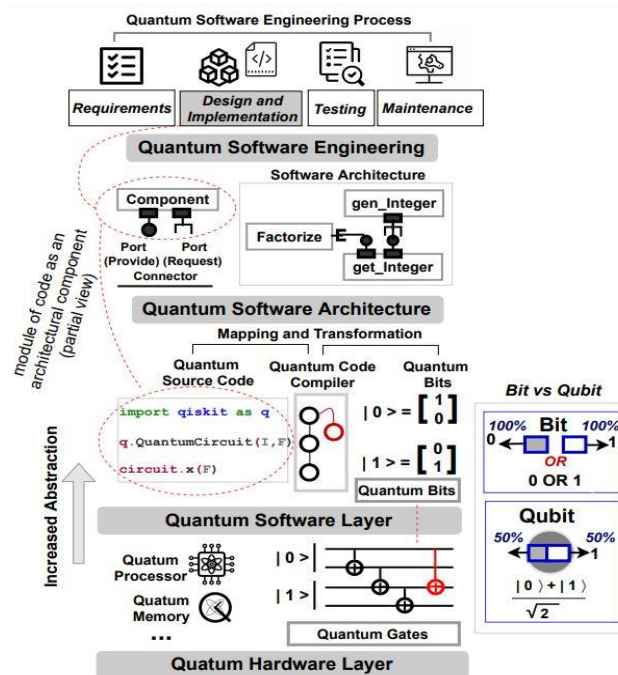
Quantum Software Engineering Process

Requirements

Design and Implementation

Testing

Maintenance

Quantum Software Engineering

Component

Port (Provide)

Port (Request)

Connector

Software Architecture

gen_Integer

Factorize

get_Integer

module of code as an architectural component (partial view)

Quantum Software Architecture

Mapping and Transformation

Quantum Source Code

Quantum Code Compiler

Quantum Bits

import qiskit as q

q.QuantumCircuit(I,F)

circuit.x(F)

$|0> = \begin{bmatrix} 1 \\ 0 \end{bmatrix}$

$|1> = \begin{bmatrix} 0 \\ 1 \end{bmatrix}$

Quantum Bits

Bit vs Qubit

100% Bit 100%

0 1

OR

0 OR 1

Qubit

50% 50%

1

$\frac{|0\rangle + |1\rangle}{\sqrt{2}}$

Increased Abstraction

Quantum Software Layer

Quatum Processor

Quatum Memory

...

$|0>$

$|1>$

Quantum Gates

Quatum Hardware Layer